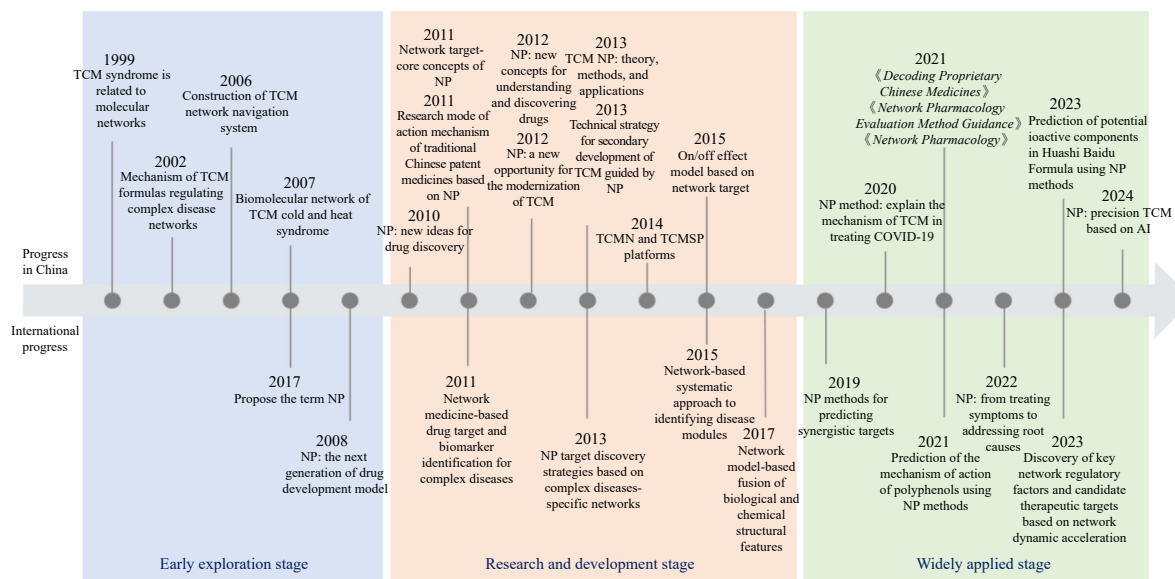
Progress in China

International progress

1999
TCM syndrome is related to molecular networks

2002
Mechanism of TCM formulas regulating complex disease networks

2006
Construction of TCM network navigation system

2007
Biomolecular network of TCM cold and heat syndrome

2017
Propose the term NP

2008
NP: the next generation of drug development model

Early exploration stage

2011
Network target-core concepts of NP

2011
Research mode of action mechanism of traditional Chinese patent medicines based on NP

2010
NP: new ideas for drug discovery

2012
NP: new concepts for understanding and discovering drugs

2012
NP: a new opportunity for the modernization of TCM

2013
TCM NP: theory, methods, and applications

2013
Technical strategy for secondary development of TCM guided by NP

2015
On/off effect model based on network target

2014
TCMN and TCMSP platforms

2011
Network medicine-based drug target and biomarker identification for complex diseases

2013
NP target discovery strategies based on complex diseases-specific networks

2015
Network-based systematic approach to identifying disease modules

2017
Network model-based fusion of biological and chemical structural features

Research and development stage

2021
《Decoding Proprietary Chinese Medicines》
《Network Pharmacology Evaluation Method Guidance》
《Network Pharmacology》

2020
NP method: explain the mechanism of TCM in treating COVID-19

2023
Prediction of potential ioactive components in Huashi Baidu Formula using NP methods

2024
NP: precision TCM based on AI

2019
NP methods for predicting synergistic targets

2022
NP: from treating symptoms to addressing root causes

2021
Prediction of the mechanism of action of polyphenols using NP methods

2023
Discovery of key network regulatory factors and candidate therapeutic targets based on network dynamic acceleration

Widely applied stage